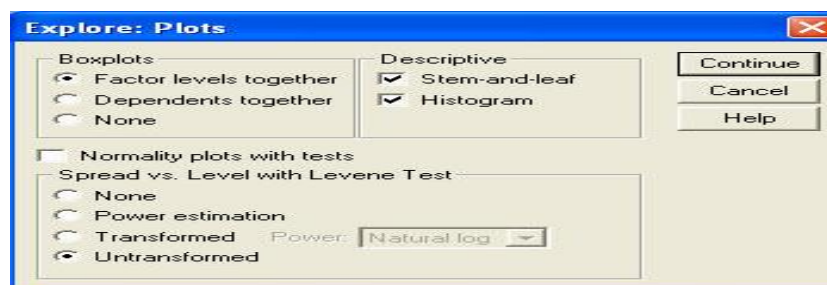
Explore: Plots

Boxplots
Factor levels together
Dependents together
None

Descriptive
Stem-and-leaf
Histogram

Continue
Cancel
Help

Normality plots with tests

Spread vs. Level with Levene Test
None
Power estimation
Transformed
Power: Natural log
Untransformed